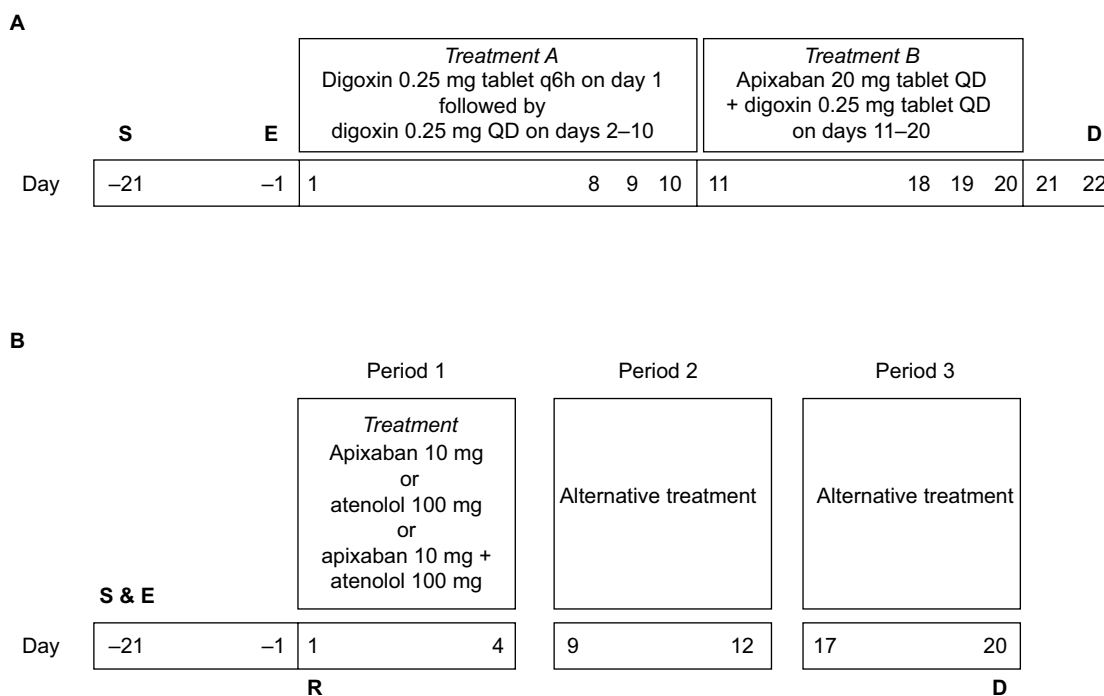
A

*Treatment A*
Digoxin 0.25 mg tablet q6h on day 1
followed by
digoxin 0.25 mg QD on days 2–10

*Treatment B*
Apixaban 20 mg tablet QD
+ digoxin 0.25 mg tablet QD
on days 11–20

S E D

Day –21 –1 1 8 9 10 11 18 19 20 21 22

B

Period 1 Period 2 Period 3

*Treatment*
Apixaban 10 mg
or
atenolol 100 mg
or
apixaban 10 mg +
atenolol 100 mg

Alternative treatment

Alternative treatment

S & E

Day –21 –1 1 4 9 12 17 20

R D